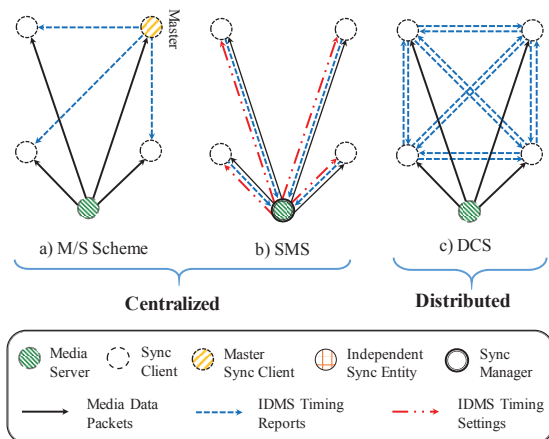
Master

a) M/S Scheme

b) SMS

c) DCS

Centralized

Distributed

Media Server

Sync Client

Master Sync Client

Independent Sync Entity

Sync Manager

Media Data Packets

IDMS Timing Reports

IDMS Timing Settings